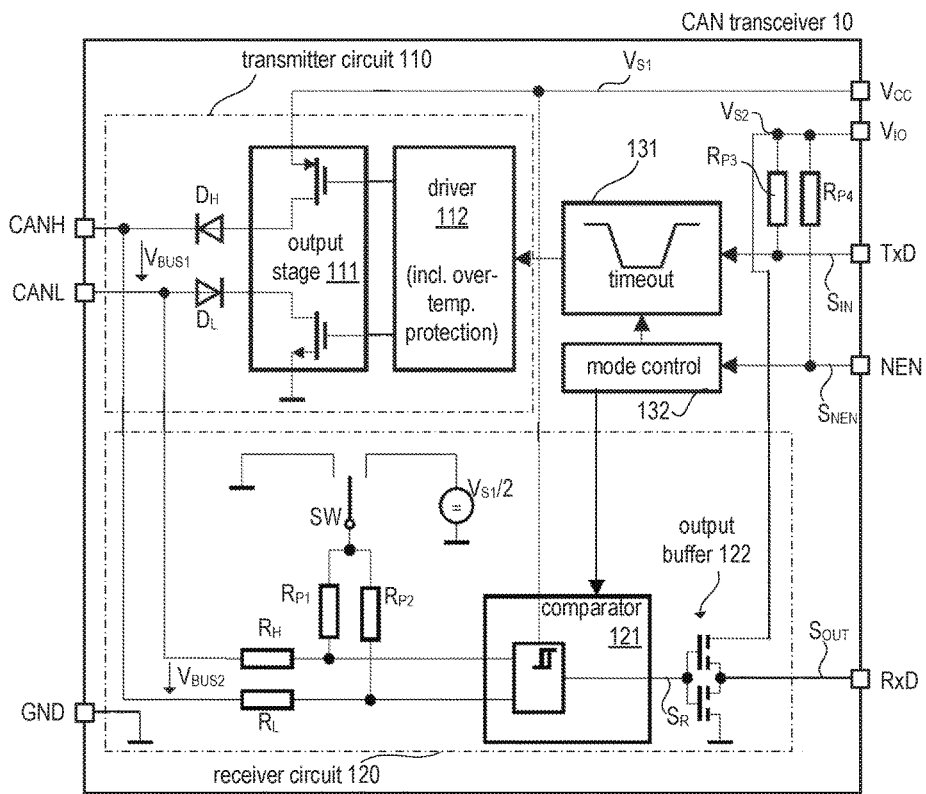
CAN transceiver 10

transmitter circuit 110

$V_{S1}$

$V_{CC}$

$V_{S2}$

$V_{IO}$

131

$R_{P3}$

$R_{P4}$

driver 112 (incl. over-temp. protection)

output stage 111

$D_H$

CANH

$V_{BUS1}$

CANL

$D_L$

timeout

TxD

$S_{IN}$

mode control

NEN

132

$S_{NEN}$

SW

$V_{S1}/2$

output buffer 122

$R_{P1}$

$R_{P2}$

comparator 121

$R_H$

$S_{OUT}$

$V_{BUS2}$

RxD

GND

$R_L$

$S_R$

receiver circuit 120